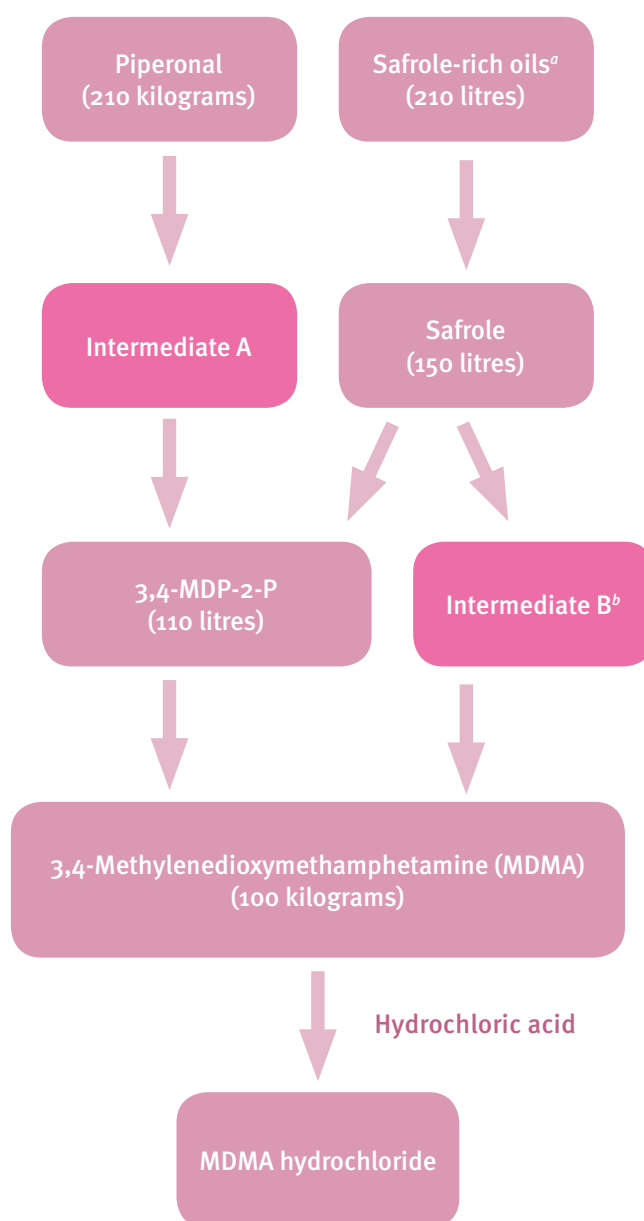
Piperonal
(210 kilograms)

Safrole-rich oils$^a$
(210 litres)

Intermediate A

Safrole
(150 litres)

3,4-MDP-2-P
(110 litres)

Intermediate B$^b$

3,4-Methylenedioxymethamphetamine (MDMA)
(100 kilograms)

Hydrochloric acid

MDMA hydrochloride